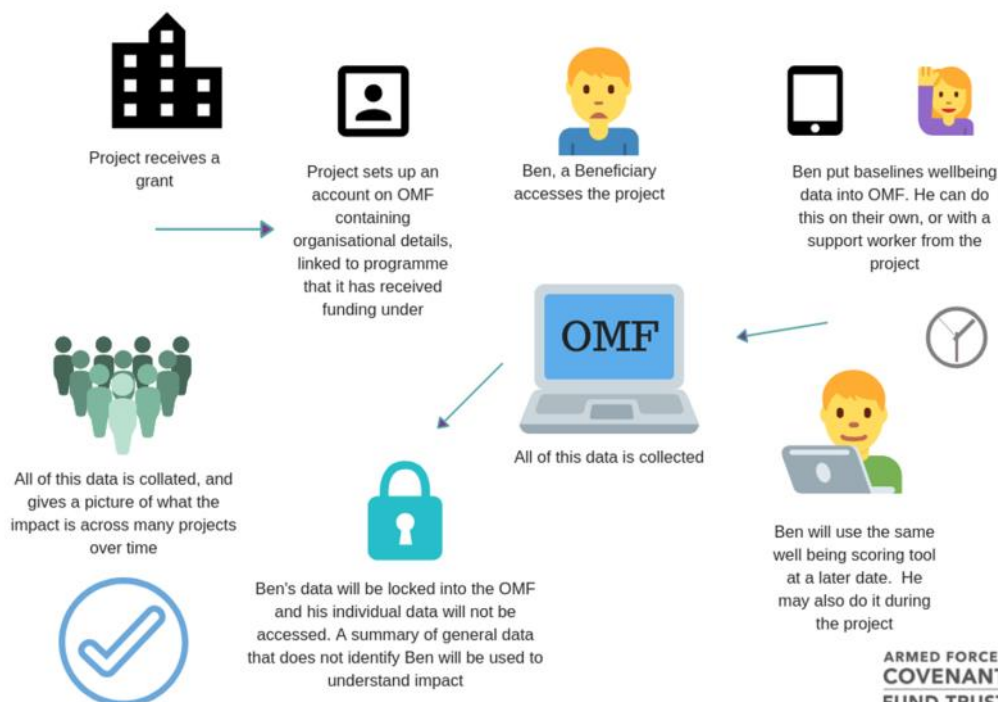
Project receives a grant

Project sets up an account on OMF containing organisational details, linked to programme that it has received funding under

Ben, a Beneficiary accesses the project

Ben put baselines wellbeing data into OMF. He can do this on their own, or with a support worker from the project

OMF

All of this data is collected

All of this data is collated, and gives a picture of what the impact is across many projects over time

Ben's data will be locked into the OMF and his individual data will not be accessed. A summary of general data that does not identify Ben will be used to understand impact

Ben will use the same well being scoring tool at a later date. He may also do it during the project

ARMED FORCE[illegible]
COVENANT
FUND TRUST